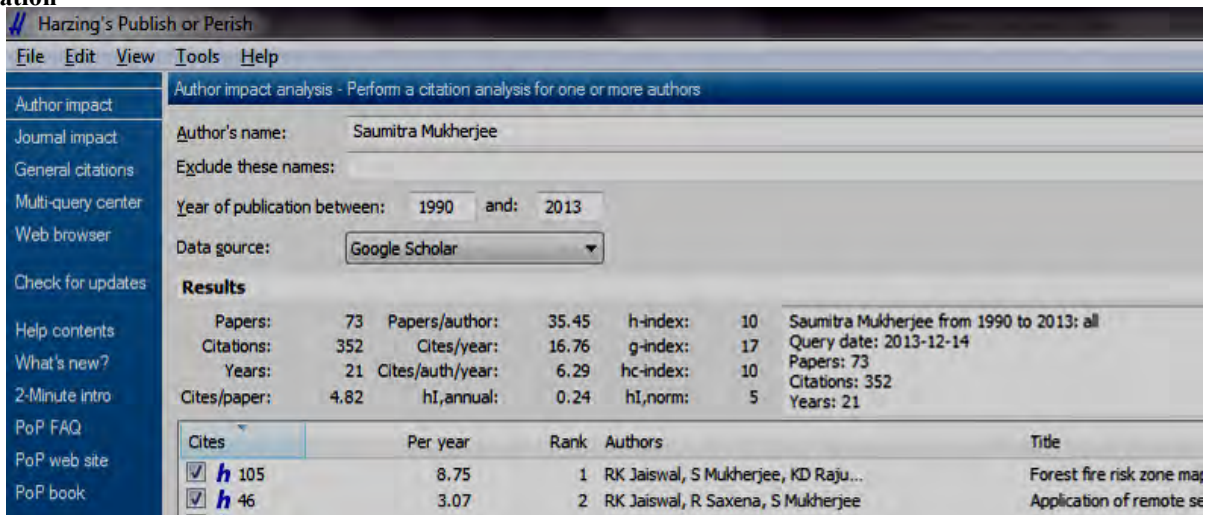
ation

Harzing's Publish or Perish

File Edit View Tools Help

Author impact
Journal impact
General citations
Multi-query center
Web browser

Check for updates

Help contents
What's new?
2-Minute intro
PoP FAQ
PoP web site
PoP book

Author impact analysis - Perform a citation analysis for one or more authors

Author's name: Saumitra Mukherjee

Exclude these names:

Year of publication between: 1990 and: 2013

Data source: Google Scholar

Results

| | | | | | |
|---|---|---|---|---|---|
| Papers: | 73 | Papers/author: | 35.45 | h-index: | 10 |
| Citations: | 352 | Cites/year: | 16.76 | g-index: | 17 |
| Years: | 21 | Cites/auth/year: | 6.29 | hc-index: | 10 |
| Cites/paper: | 4.82 | hI,annual: | 0.24 | hI,norm: | 5 |

Saumitra Mukherjee from 1990 to 2013: all
Query date: 2013-12-14
Papers: 73
Citations: 352
Years: 21

| Cites | Per year | Rank | Authors | Title |
|---|---|---|---|---|
| h 105 | 8.75 | 1 | RK Jaiswal, S Mukherjee, KD Raju... | Forest fire risk zone map |
| h 46 | 3.07 | 2 | RK Jaiswal, R Saxena, S Mukherjee | Application of remote se |